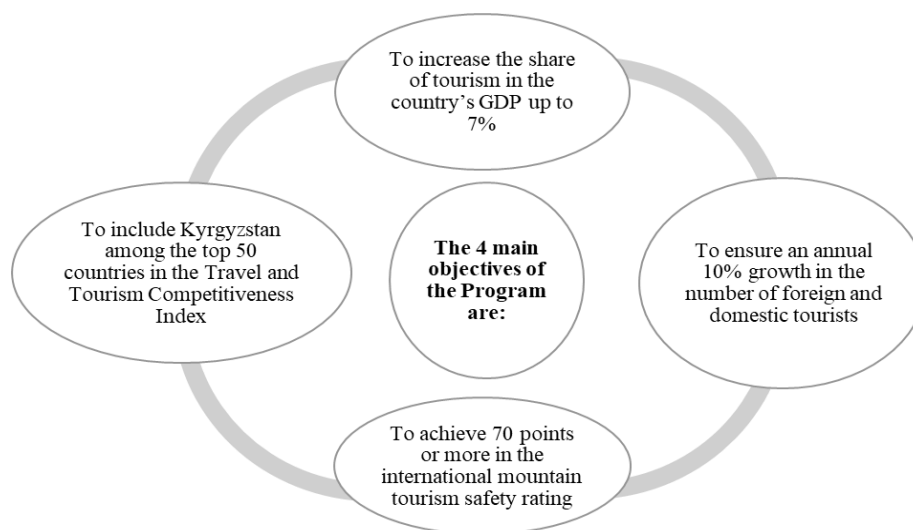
To increase the share of tourism in the country's GDP up to 7%

To include Kyrgyzstan among the top 50 countries in the Travel and Tourism Competitiveness Index

The 4 main objectives of the Program are:

To ensure an annual 10% growth in the number of foreign and domestic tourists

To achieve 70 points or more in the international mountain tourism safety rating